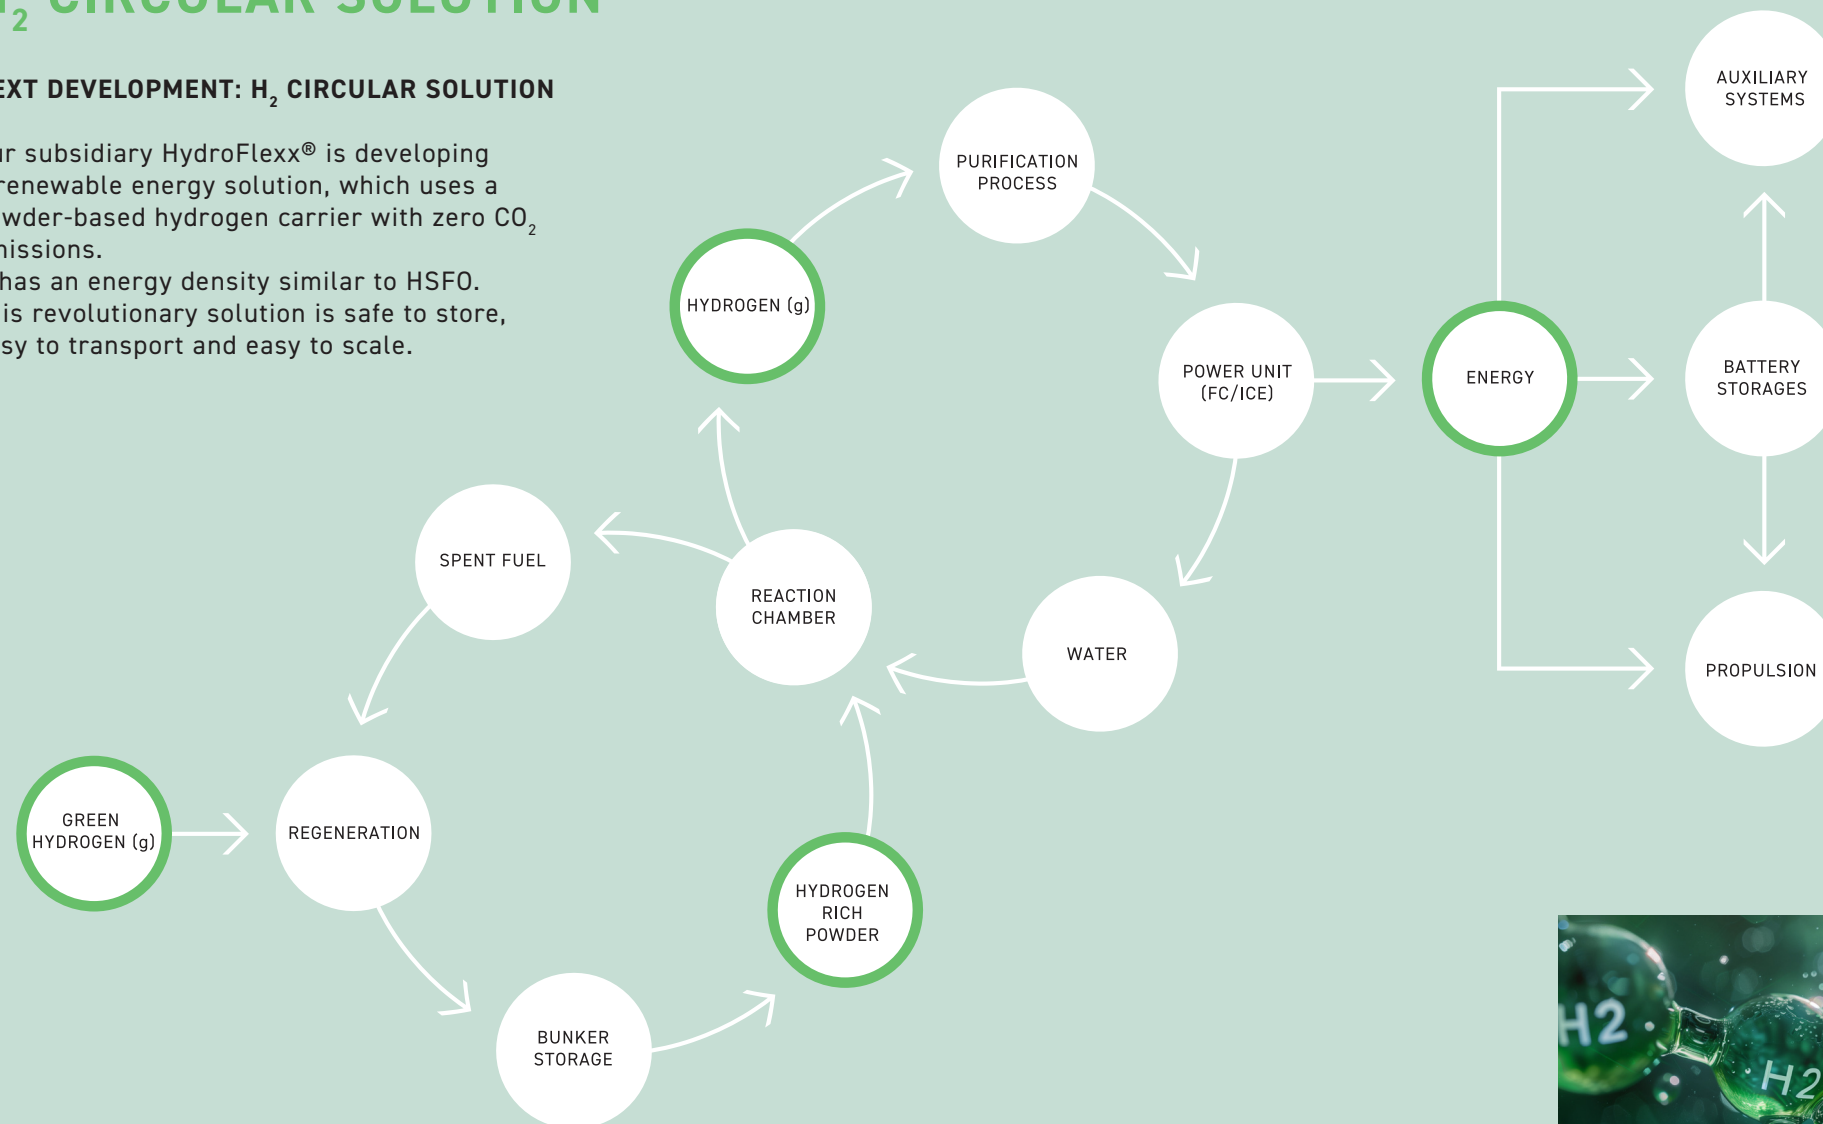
$_2$ CIRCULAR SOLUTION

EXT DEVELOPMENT: H$_2$ CIRCULAR SOLUTION

ır subsidiary HydroFlexx® is developing renewable energy solution, which uses a wder-based hydrogen carrier with zero CO$_2$ nissions.
has an energy density similar to HSFO.
is revolutionary solution is safe to store, sy to transport and easy to scale.

PURIFICATION PROCESS

HYDROGEN (g)

POWER UNIT (FC/ICE)

ENERGY

AUXILIARY SYSTEMS

BATTERY STORAGES

PROPULSION

SPENT FUEL

REACTION CHAMBER

WATER

GREEN HYDROGEN (g)

REGENERATION

HYDROGEN RICH POWDER

BUNKER STORAGE

H2

H2